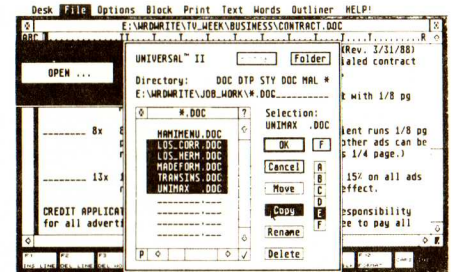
Desk File Options Block Print Text Words Outliner HELP!

E:\WRDWRITE\TV_WEEK\BUSINESS\CONTRACT.DOC

OPEN ...

UNIVERSAL™ II

Folder

Directory: DOC DTP STY DOC MAL *

E:\WRDWRITE\JOB_WORK\*.DOC

*.DOC

MAMIMENU.DOC
LOS_CORR.DOC
LOS_HERM.DOC
MADEFORM.DOC
TRANSINS.DOC
UNIMAX .DOC

Selection:
UNIMAX .DOC

OK

F

Cancel

A
B
C
D
E
F

Move

Copy

Rename

Delete

P

(Rev. 3/31/88)
ialed contract

t with 1/8 pg

_______ 8x

ient runs 1/8 pg
other ads can be
s 1/4 page.)

_______ 13x

15% on all ads
effect.

CREDIT APPLICAT
for all adverti

esponsibility
ee to pay all

F1 F2 F3
Ins LINE DEL LINE DEL WD